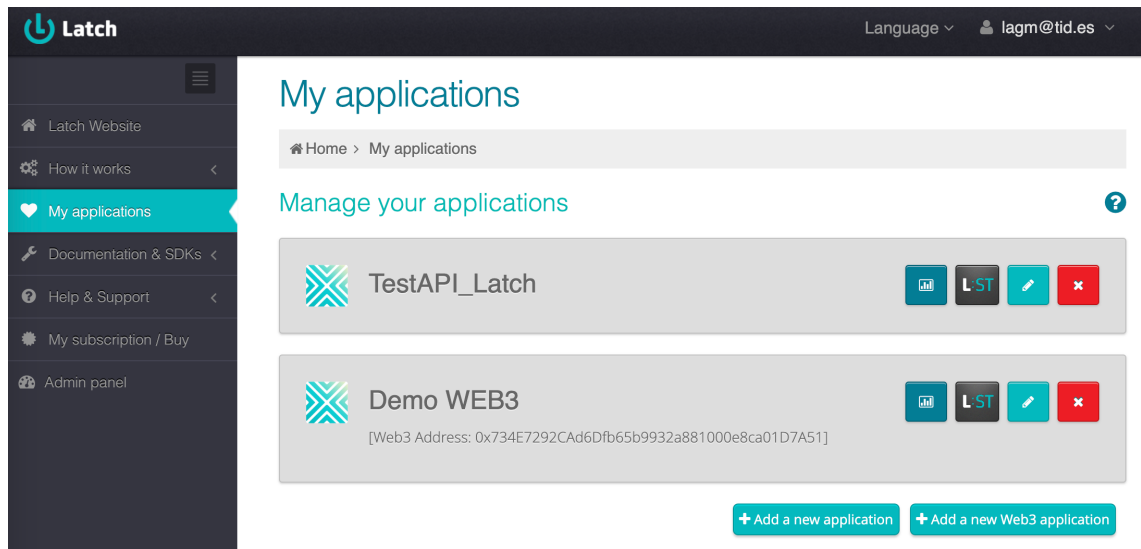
Latch

Language

lagm@tid.es

Latch Website

How it works

My applications

Documentation & SDKs

Help & Support

My subscription / Buy

Admin panel

My applications

Home > My applications

Manage your applications

?

TestAPI_Latch

L·ST

Demo WEB3

[Web3 Address: 0x734E7292CAd6Dfb65b9932a881000e8ca01D7A51]

L·ST

+ Add a new application

+ Add a new Web3 application